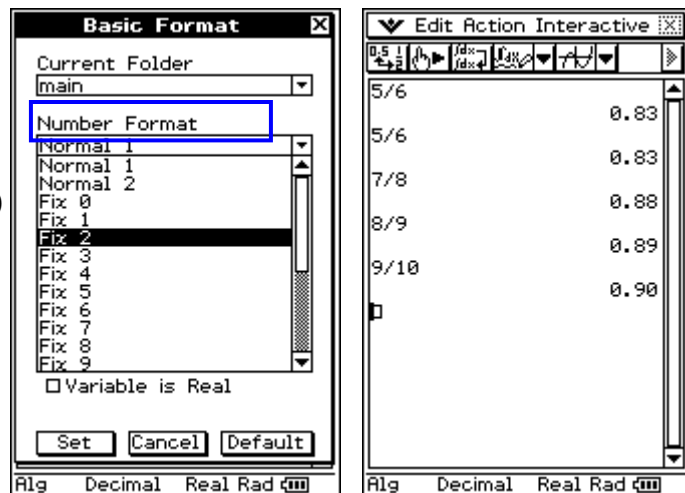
Basic Format

Current Folder
main

Number Format
Normal 1
Normal 1
Normal 2
Fix 0
Fix 1
Fix 2
Fix 3
Fix 4
Fix 5
Fix 6
Fix 7
Fix 8
Fix 9

Variable is Real

Set Cancel Default

Alg Decimal Real Rad

Edit Action Interactive

5/6
0.83
5/6
0.83
7/8
0.88
8/9
0.89
9/10
0.90

Alg Decimal Real Rad